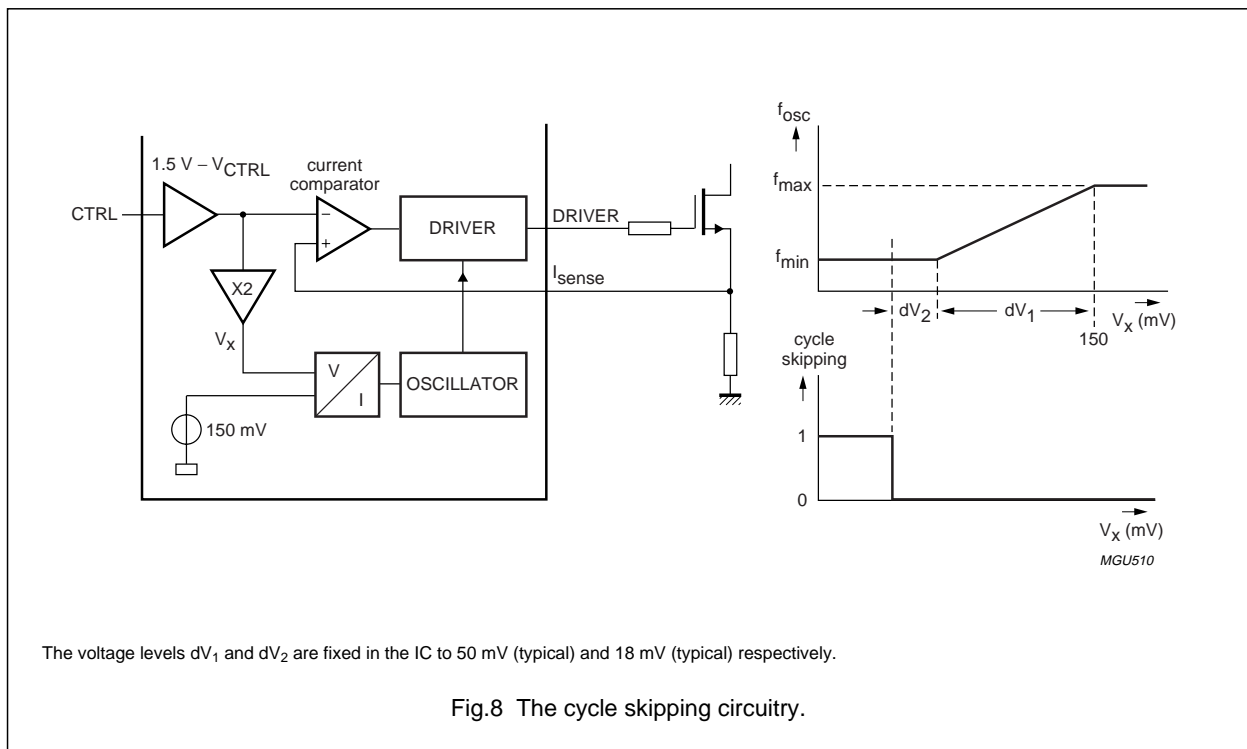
1.5 V − $V_{CTRL}$
current comparator
CTRL
−
+
DRIVER
DRIVER
X2
$I_{sense}$
$V_x$
V
I
OSCILLATOR
150 mV

$f_{osc}$
$f_{max}$
$f_{min}$
$dV_2$
$dV_1$
150
$V_x$ (mV)
cycle skipping
1
0
$V_x$ (mV)
MGU510

The voltage levels $dV_1$ and $dV_2$ are fixed in the IC to 50 mV (typical) and 18 mV (typical) respectively.

Fig.8 The cycle skipping circuitry.